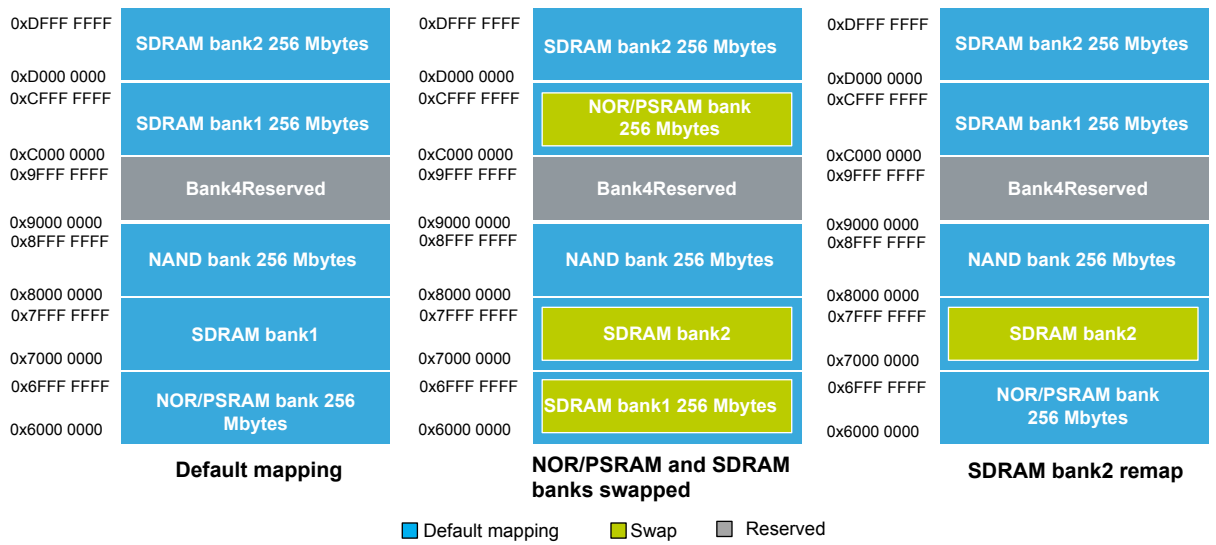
0xDFFF FFFF
SDRAM bank2 256 Mbytes
0xD000 0000
0xCFFF FFFF
SDRAM bank1 256 Mbytes
0xC000 0000
0x9FFF FFFF
Bank4Reserved
0x9000 0000
0x8FFF FFFF
NAND bank 256 Mbytes
0x8000 0000
0x7FFF FFFF
SDRAM bank1
0x7000 0000
0x6FFF FFFF
NOR/PSRAM bank 256 Mbytes
0x6000 0000

Default mapping

0xDFFF FFFF
SDRAM bank2 256 Mbytes
0xD000 0000
0xCFFF FFFF
NOR/PSRAM bank 256 Mbytes
0xC000 0000
0x9FFF FFFF
Bank4Reserved
0x9000 0000
0x8FFF FFFF
NAND bank 256 Mbytes
0x8000 0000
0x7FFF FFFF
SDRAM bank2
0x7000 0000
0x6FFF FFFF
SDRAM bank1 256 Mbytes
0x6000 0000

NOR/PSRAM and SDRAM banks swapped

0xDFFF FFFF
SDRAM bank2 256 Mbytes
0xD000 0000
0xCFFF FFFF
SDRAM bank1 256 Mbytes
0xC000 0000
0x9FFF FFFF
Bank4Reserved
0x9000 0000
0x8FFF FFFF
NAND bank 256 Mbytes
0x8000 0000
0x7FFF FFFF
SDRAM bank2
0x7000 0000
0x6FFF FFFF
NOR/PSRAM bank 256 Mbytes
0x6000 0000

SDRAM bank2 remap

Default mapping Swap Reserved